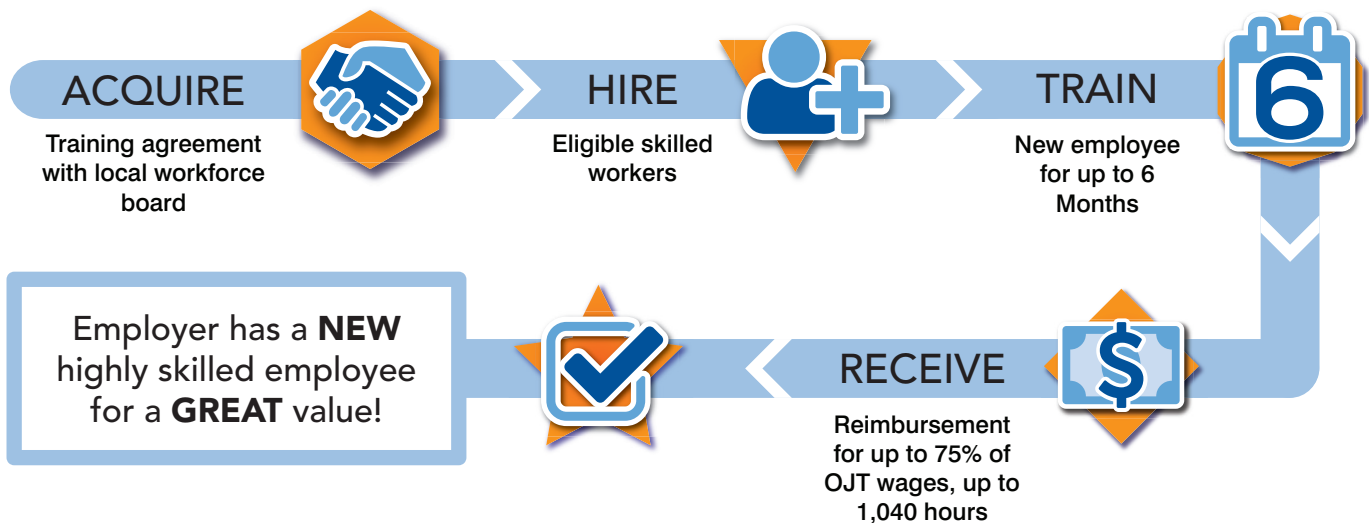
ACQUIRE

Training agreement with local workforce board

HIRE

Eligible skilled workers

TRAIN

6

New employee for up to 6 Months

RECEIVE

$

Reimbursement for up to 75% of OJT wages, up to 1,040 hours

Employer has a **NEW** highly skilled employee for a **GREAT** value!